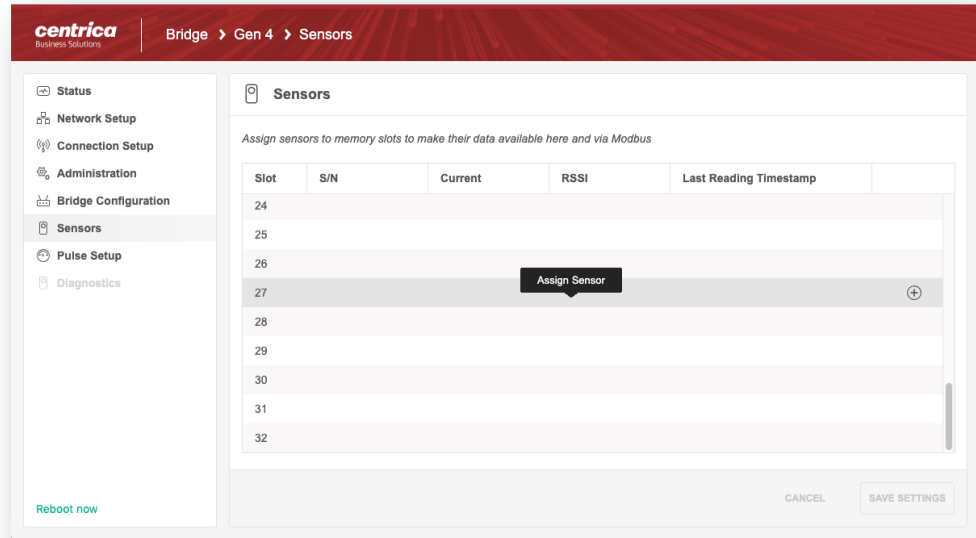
centrica
Business Solutions

Bridge > Gen 4 > Sensors

Status
Network Setup
Connection Setup
Administration
Bridge Configuration
Sensors
Pulse Setup
Diagnostics

Reboot now

Sensors

Assign sensors to memory slots to make their data available here and via Modbus

| Slot | S/N | Current | RSSI | Last Reading Timestamp | |
|---|---|---|---|---|---|
| 24 | | | | | |
| 25 | | | | | |
| 26 | | | | | |
| 27 | | | | | |
| 28 | | | | | |
| 29 | | | | | |
| 30 | | | | | |
| 31 | | | | | |
| 32 | | | | | |

Assign Sensor

CANCEL
SAVE SETTINGS